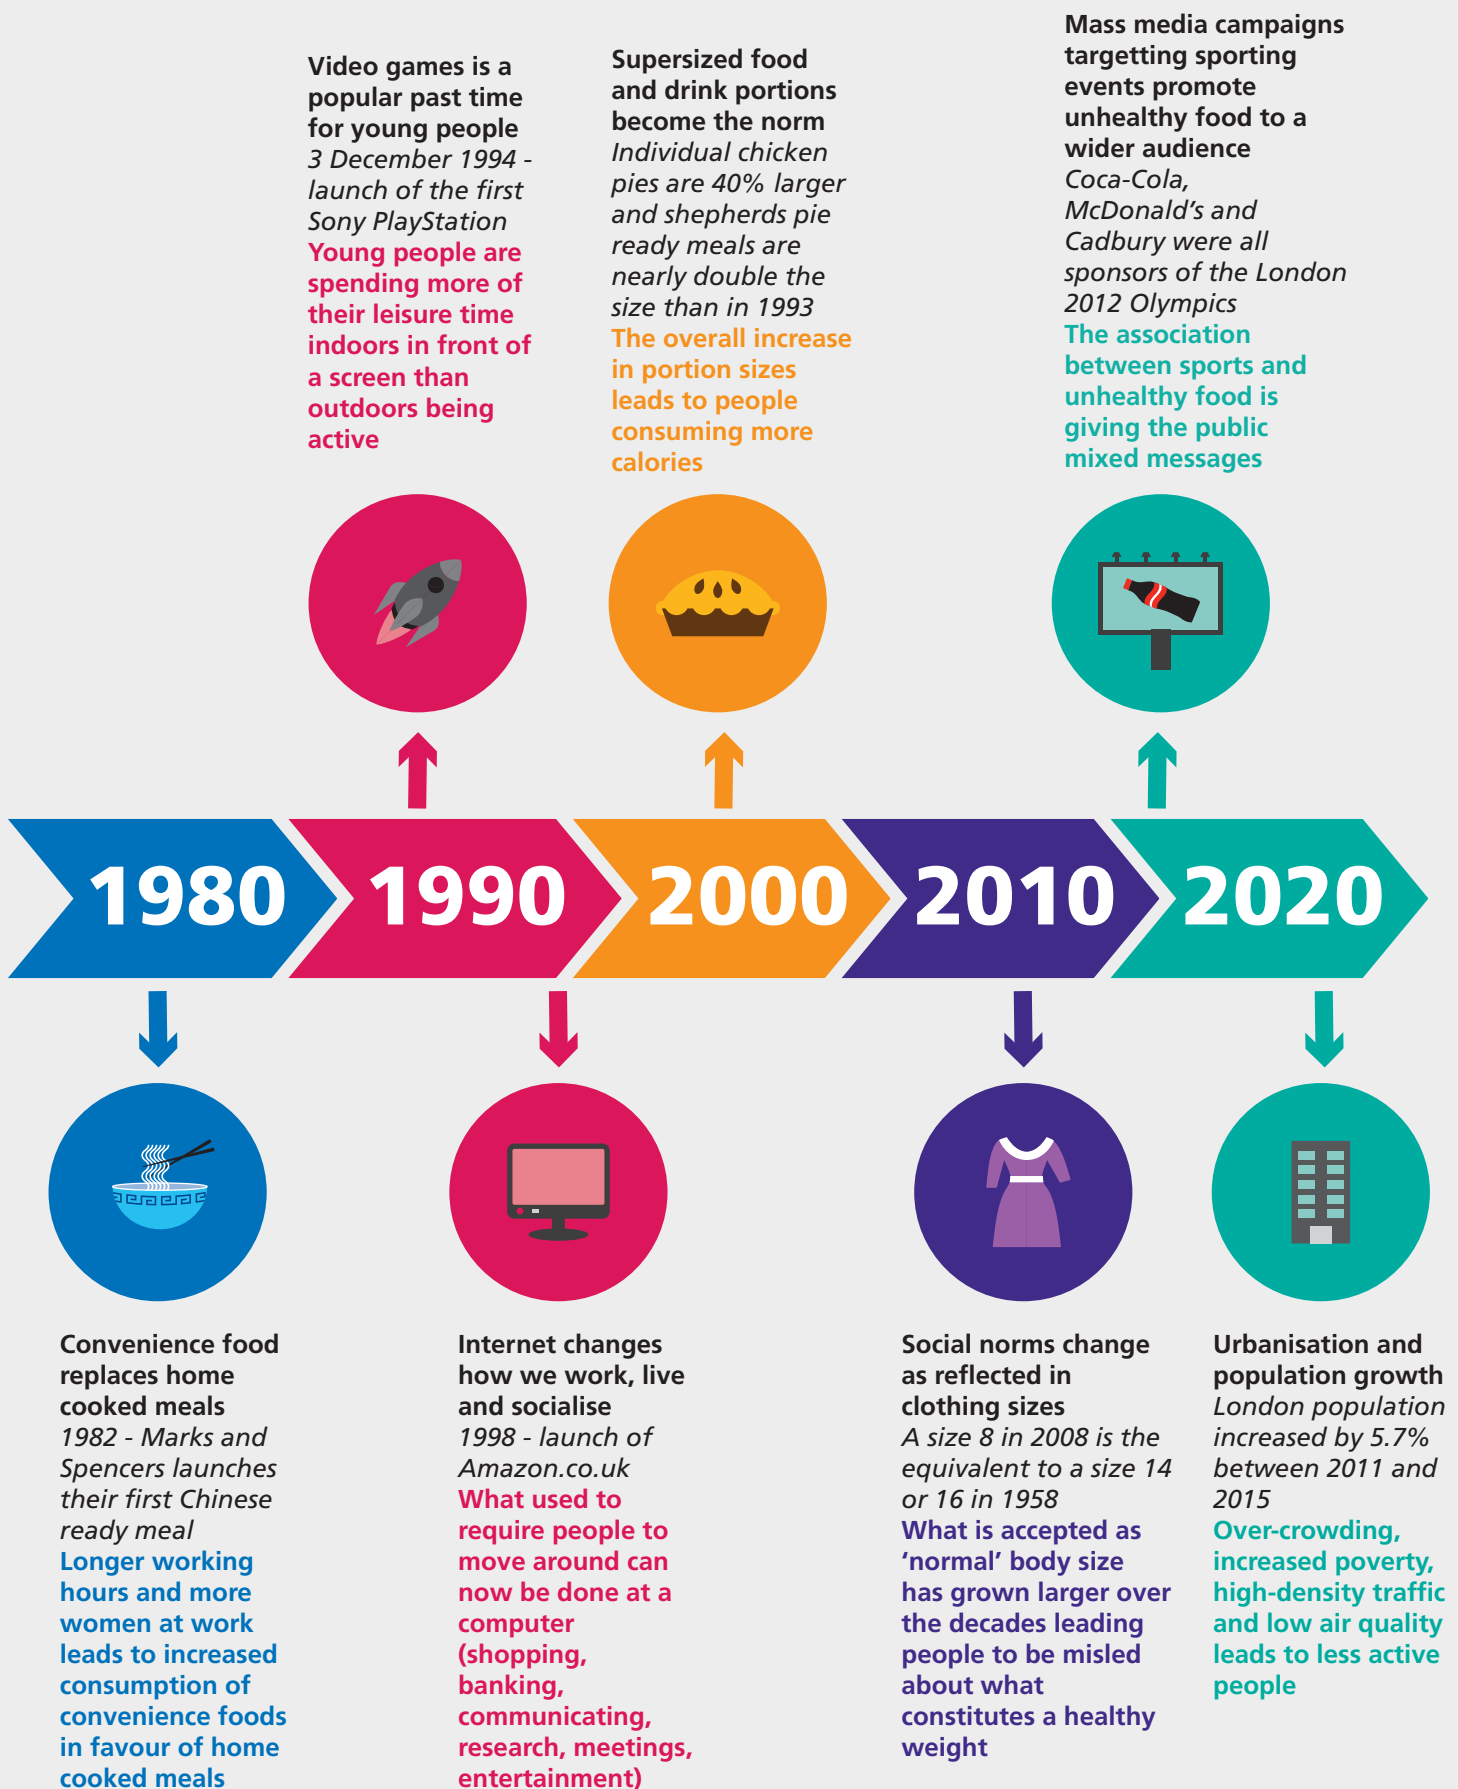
Video games is a popular past time for young people
3 December 1994 - launch of the first Sony PlayStation
Young people are spending more of their leisure time indoors in front of a screen than outdoors being active

Supersized food and drink portions become the norm
Individual chicken pies are 40% larger and shepherds pie ready meals are nearly double the size than in 1993
The overall increase in portion sizes leads to people consuming more calories

Mass media campaigns targetting sporting events promote unhealthy food to a wider audience
Coca-Cola, McDonald's and Cadbury were all sponsors of the London 2012 Olympics
The association between sports and unhealthy food is giving the public mixed messages

1980 1990 2000 2010 2020

Convenience food replaces home cooked meals
1982 - Marks and Spencers launches their first Chinese ready meal
Longer working hours and more women at work leads to increased consumption of convenience foods in favour of home cooked meals

Internet changes how we work, live and socialise
1998 - launch of Amazon.co.uk
What used to require people to move around can now be done at a computer (shopping, banking, communicating, research, meetings, entertainment)

Social norms change as reflected in clothing sizes
A size 8 in 2008 is the equivalent to a size 14 or 16 in 1958
What is accepted as 'normal' body size has grown larger over the decades leading people to be misled about what constitutes a healthy weight

Urbanisation and population growth
London population increased by 5.7% between 2011 and 2015
Over-crowding, increased poverty, high-density traffic and low air quality leads to less active people